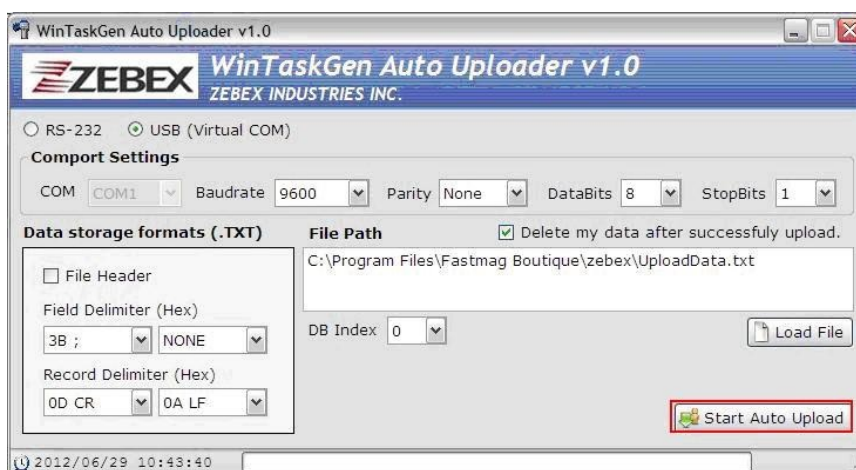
WinTaskGen Auto Uploader v1.0

ZEBEX WinTaskGen Auto Uploader v1.0
ZEBEX INDUSTRIES INC.

RS-232 USB (Virtual COM)

Comport Settings

COM COM1 Baudrate 9600 Parity None DataBits 8 StopBits 1

Data storage formats (.TXT)

File Header

Field Delimiter (Hex)

3B ; NONE

Record Delimiter (Hex)

0D CR 0A LF

File Path

Delete my data after successfully upload.

C:\Program Files\Fastmag Boutique\zebex\UploadData.txt

DB Index 0

Load File

Start Auto Upload

2012/06/29 10:43:40